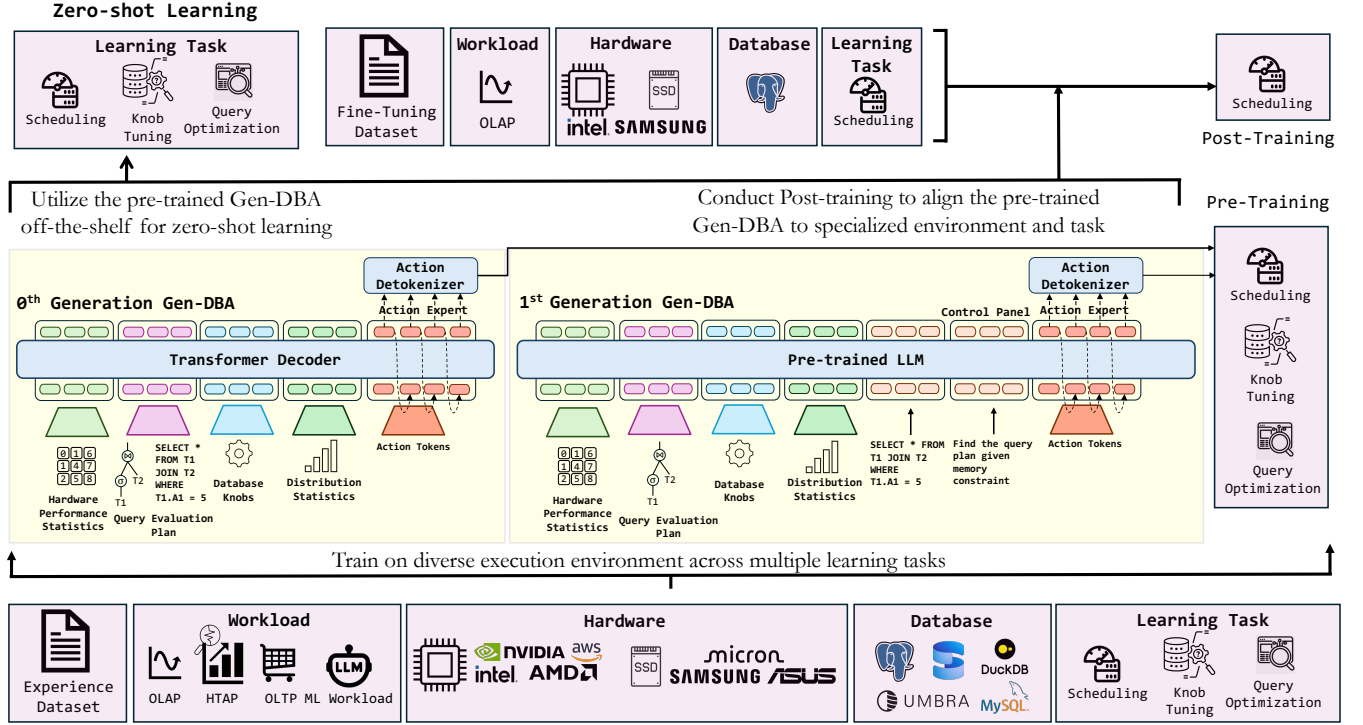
Zero-shot Learning

Learning Task

Scheduling

Knob Tuning

Query Optimization

Fine-Tuning Dataset

Workload

OLAP

Hardware

SSD

intel. SAMSUNG

Database

Learning Task

Scheduling

Scheduling

Post-Training

Utilize the pre-trained Gen-DBA off-the-shelf for zero-shot learning

Conduct Post-training to align the pre-trained Gen-DBA to specialized environment and task

Pre-Training

Action Detokenizer

$0^{th}$ Generation Gen-DBA

Action Expert

Transformer Decoder

Hardware Performance Statistics

0 1 6
1 4 7
2 5 8

SELECT * FROM T1 JOIN T2 WHERE T1.A1 = 5

T1 T2

Query Evaluation Plan

Database Knobs

Distribution Statistics

Action Tokens

Action Detokenizer

$1^{st}$ Generation Gen-DBA

Control Panel

Action Expert

Pre-trained LLM

Hardware Performance Statistics

0 1 6
1 4 7
2 5 8

T1 T2

Query Evaluation Plan

Database Knobs

Distribution Statistics

SELECT * FROM T1 JOIN T2 WHERE T1.A1 = 5

Find the query plan given memory constraint

Action Tokens

Scheduling

Knob Tuning

Query Optimization

Train on diverse execution environment across multiple learning tasks

Experience Dataset

Workload

OLAP

HTAP

OLTP

LLM

ML Workload

Hardware

NVIDIA

aws

intel.

AMD

SSD

micron

SAMSUNG

ASUS

Database

DuckDB

UMBRA

MySQL.

Learning Task

Scheduling

Knob Tuning

Query Optimization